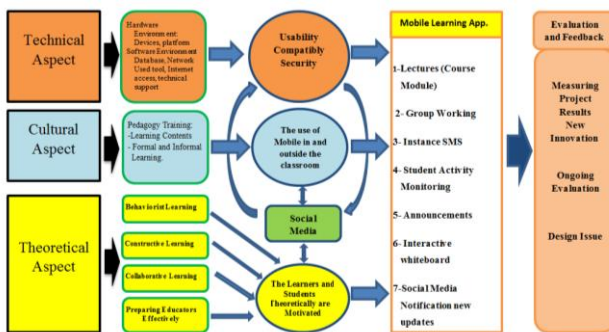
Technical Aspect

Hardware Environment: Devices, platform Software Environment Database, Network Used tool, Internet access, technical support

Usability Compatibly Security

Cultural Aspect

Pedagogy Training: -Learning Contents - Formal and Informal Learning.

The use of Mobile in and outside the classroom

Social Media

Theoretical Aspect

Behaviorist Learning

Constructive Learning

Collaborative Learning

Preparing Educators Effectively

The Learners and Students Theoretically are Motivated

Mobile Learning App.

1-Lectures (Course Module)

2- Group Working

3- Instance SMS

4- Student Activity Monitoring

5- Announcements

6- Interactive whiteboard

7-Social Media Notification new updates

Evaluation and Feedback

Measuring Project Results New Innovation

Ongoing Evaluation

Design Issue